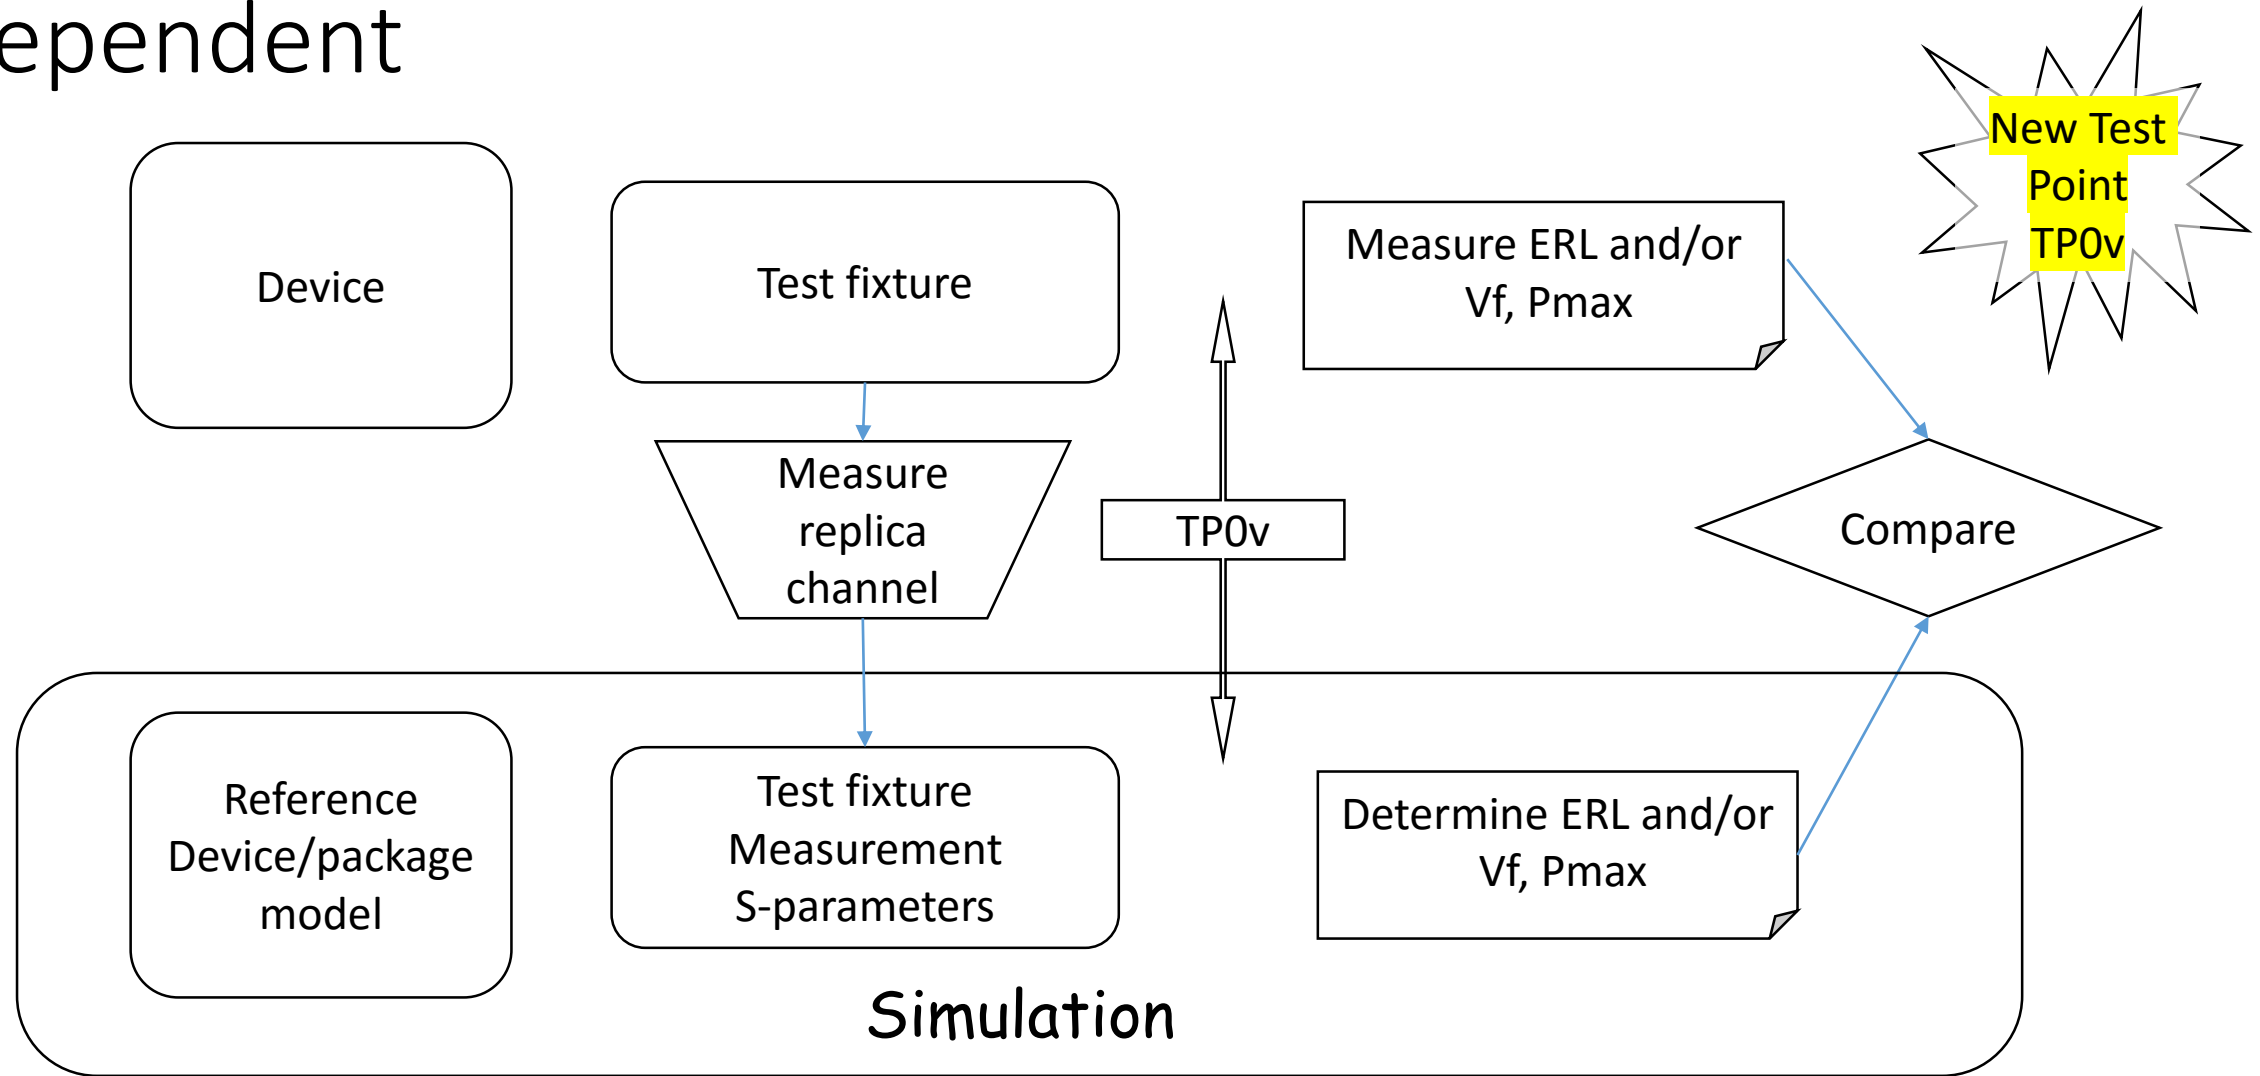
ependent

New Test Point TP0v

Device

Test fixture

Measure ERL and/or Vf, Pmax

Measure replica channel

TP0v

Compare

Reference Device/package model

Test fixture Measurement S-parameters

Determine ERL and/or Vf, Pmax

Simulation